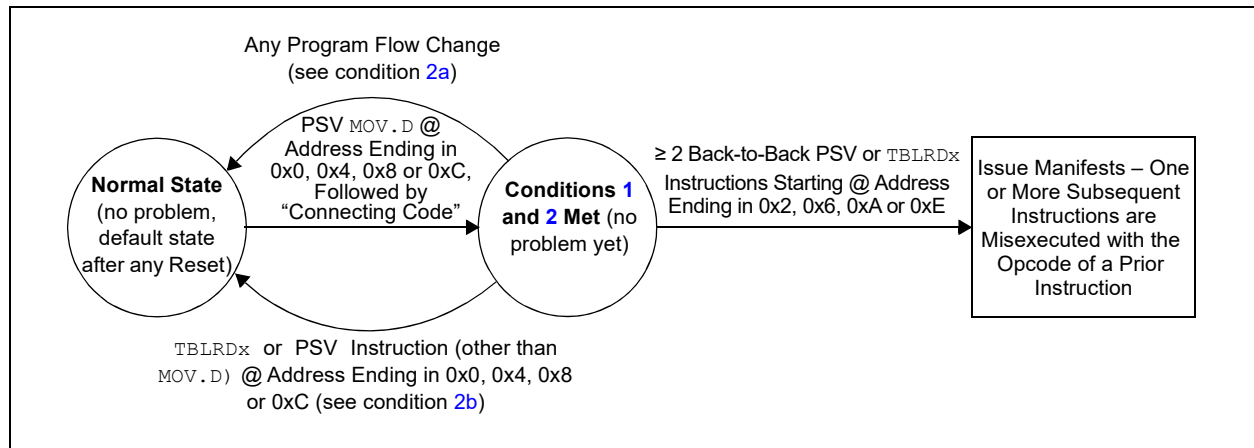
Any Program Flow Change (see condition 2a)

PSV MOV.D @ Address Ending in 0x0, 0x4, 0x8 or 0xC, Followed by “Connecting Code”

Normal State (no problem, default state after any Reset)

Conditions 1 and 2 Met (no problem yet)

≥ 2 Back-to-Back PSV or TBLRDx Instructions Starting @ Address Ending in 0x2, 0x6, 0xA or 0xE

Issue Manifests – One or More Subsequent Instructions are Misexecuted with the Opcode of a Prior Instruction

TBLRDx or PSV Instruction (other than MOV.D) @ Address Ending in 0x0, 0x4, 0x8 or 0xC (see condition 2b)